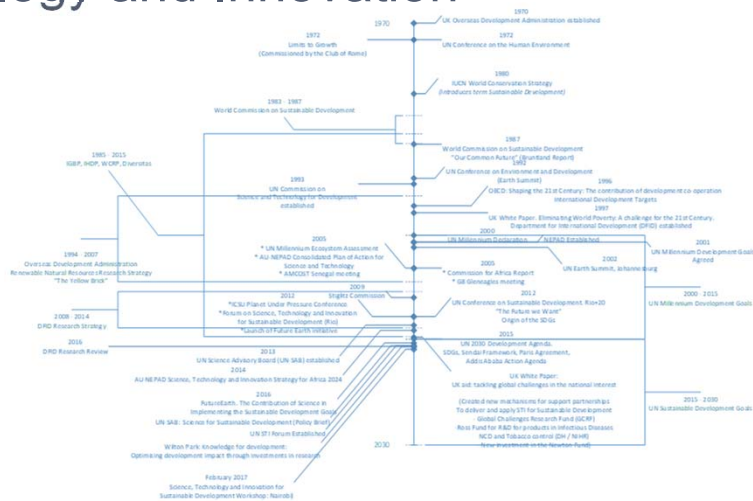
ogy and Innovation

1970

1970
UK Overseas Development Administration established

1972
Limits to Growth
(Commissioned by the Club of Rome)

1972
UN Conference on the Human Environment

1980
IUCN World Conservation Strategy
(Introduces term Sustainable Development)

1983 - 1987
World Commission on Sustainable Development

1987
World Commission on Sustainable Development
"Our Common Future" (Bruntland Report)

1985 - 2015
IGBP, IHDP, WCRP, Diversitas

1992
UN Conference on Environment and Development
(Earth Summit)

1993
UN Commission on
Science and Technology for Development
established

1996
OECD: Shaping the 21st Century: The contribution of development co-operation
International Development Targets

1997
UK White Paper: Eliminating World Poverty: A challenge for the 21st Century.
Department for International Development (DFID) established

2000
UN Millennium Declaration

NEPAD Established

2001
UN Millennium Development Goals
Agreed

1994 - 2007
Overseas Development Administration
Renewable Natural Resources Research Strategy
"The Yellow Brick"

2005
* UN Millennium Ecosystem Assessment
* AU-NEPAD Consolidated Plan of Action for
Science and Technology
* AMCOST Senegal meeting

2002
UN Earth Summit, Johannesburg

2005
* Commission for Africa Report
* G8 Gleneagles meeting

2009
Stiglitz Commission

2008 - 2014
DFID Research Strategy

2012
*ICSU Planet Under Pressure Conference
*Forum on Science, Technology and Innovation
for Sustainable Development (Rio)
*Launch of Future Earth Initiative

2012
UN Conference on Sustainable Development: Rio+20
"The Future we Want"
Origin of the SDGs

2000 - 2015
UN Millennium Development Goals

2016
DFID Research Review

2015
UN 2030 Development Agenda,
SDGs, Sendai Framework, Paris Agreement,
Addis Ababa Action Agenda

2013
UN Science Advisory Board (UN-SAB) established
2014
AU-NEPAD Science, Technology and Innovation Strategy for Africa 2024

UK White Paper:
UK aid: tackling global challenges in the national interest

2016
FutureEarth: The Contribution of Science in
Implementing the Sustainable Development Goals
UN SAB: Science for Sustainable Development (Policy Brief)

(Created new mechanisms for support partnerships
To deliver and apply STI for Sustainable Development
Global Challenges Research Fund (GCRF)
Ross Fund for R&D for products in infectious Diseases
NCD and Tobacco control (DH / NIHR)
New investment in the Newton Fund)

2015 - 2030
UN Sustainable Development Goals

UN STI Forum Established

Wilton Park: Knowledge for development:
Optimising development impact through investments in research

2030

February 2017
Science, Technology and Innovation for
Sustainable Development Workshop: Nairobi